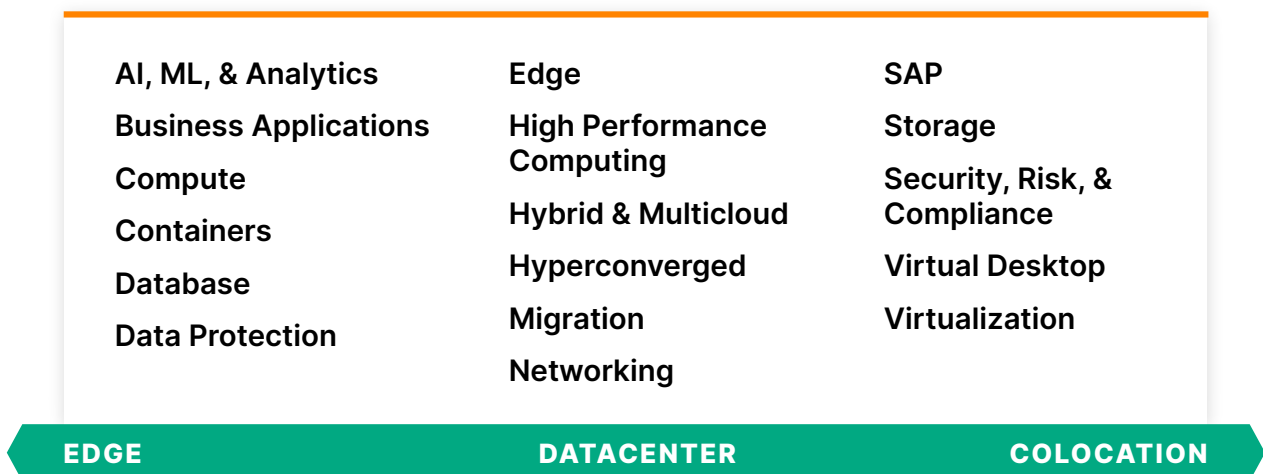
AI, ML, & Analytics
Business Applications
Compute
Containers
Database
Data Protection

Edge
High Performance Computing
Hybrid & Multicloud
Hyperconverged
Migration
Networking

SAP
Storage
Security, Risk, & Compliance
Virtual Desktop
Virtualization

EDGE DATACENTER COLOCATION